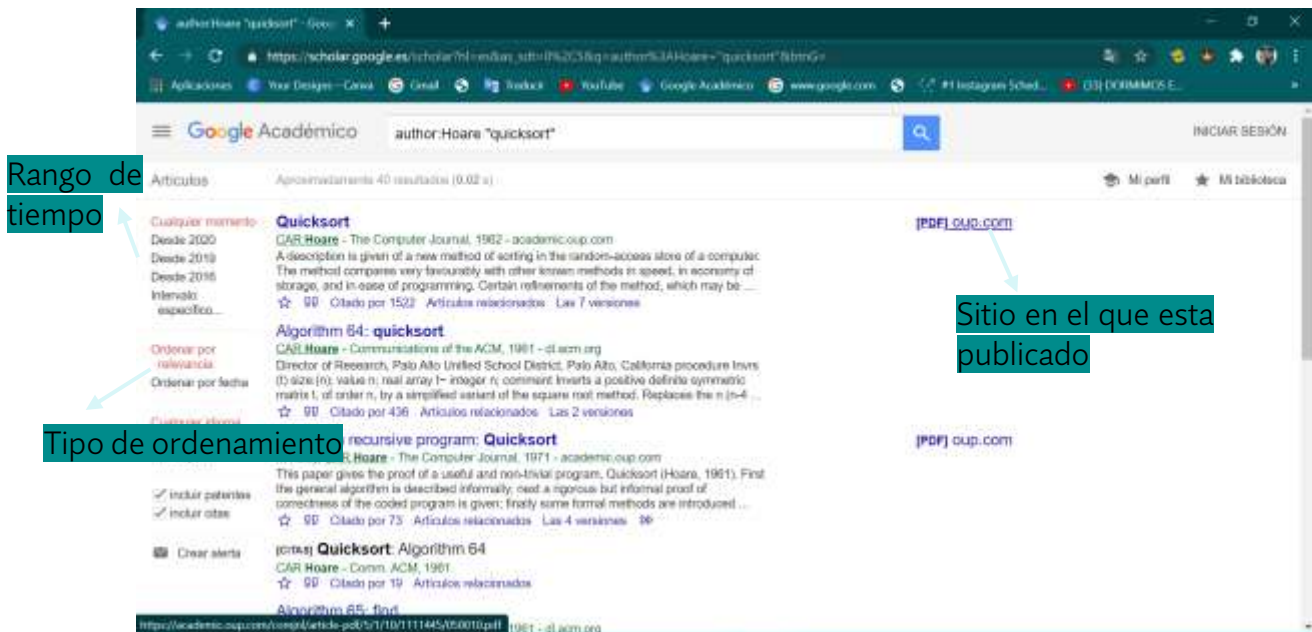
author:Hoare "quicksort" - Goo ×
https://scholar.google.es/scholar?hl=es&as_sdt=0%2C5&q=author%3AHoare+"quicksort"&btnG=
Aplicaciones Your Designs – Canva Gmail Traduct YouTube Google Académico www.google.com #1 Instagram Sched... (33) DORMIMOS E...

Google Académico author:Hoare "quicksort" INICIAR SESIÓN

Rango de tiempo

Artículos Aproximadamente 40 resultados (0,02 s) Mi perfil Mi biblioteca

Cualquier momento
Desde 2020
Desde 2019
Desde 2016
Intervalo específico...

Quicksort
CAR Hoare - The Computer Journal, 1962 - academic.oup.com
A description is given of a new method of sorting in the random-access store of a computer. The method compares very favourably with other known methods in speed, in economy of storage, and in ease of programming. Certain refinements of the method, which may be ...
☆ 99 Citado por 1522 Artículos relacionados Las 7 versiones

[PDF] oup.com

Sitio en el que esta publicado

Algorithm 64: quicksort
CAR Hoare - Communications of the ACM, 1961 - dl.acm.org
Director of Research, Palo Alto Unified School District, Palo Alto, California procedure Invrs (t) size (n); value n; real array t= integer n; comment Inverts a positive definite symmetric matrix t, of order n, by a simplified variant of the square root method. Replaces the n (n-4 ...
☆ 99 Citado por 436 Artículos relacionados Las 2 versiones

Ordenar por relevancia
Ordenar por fecha

Tipo de ordenamiento

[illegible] recursive program: Quicksort
CAR Hoare - The Computer Journal, 1971 - academic.oup.com
This paper gives the proof of a useful and non-trivial program, Quicksort (Hoare, 1961). First the general algorithm is described informally; next a rigorous but informal proof of correctness of the coded program is given; finally some formal methods are introduced ...
☆ 99 Citado por 73 Artículos relacionados Las 4 versiones

[PDF] oup.com

incluir patentes
incluir citas

Crear alerta

[CITAS] Quicksort: Algorithm 64
CAR Hoare - Comm. ACM, 1961
☆ 99 Citado por 19 Artículos relacionados

Algorithm 65: find
https://academic.oup.com/comjnl/article-pdf/5/1/10/1111445/050010.pdf 1961 - dl.acm.org